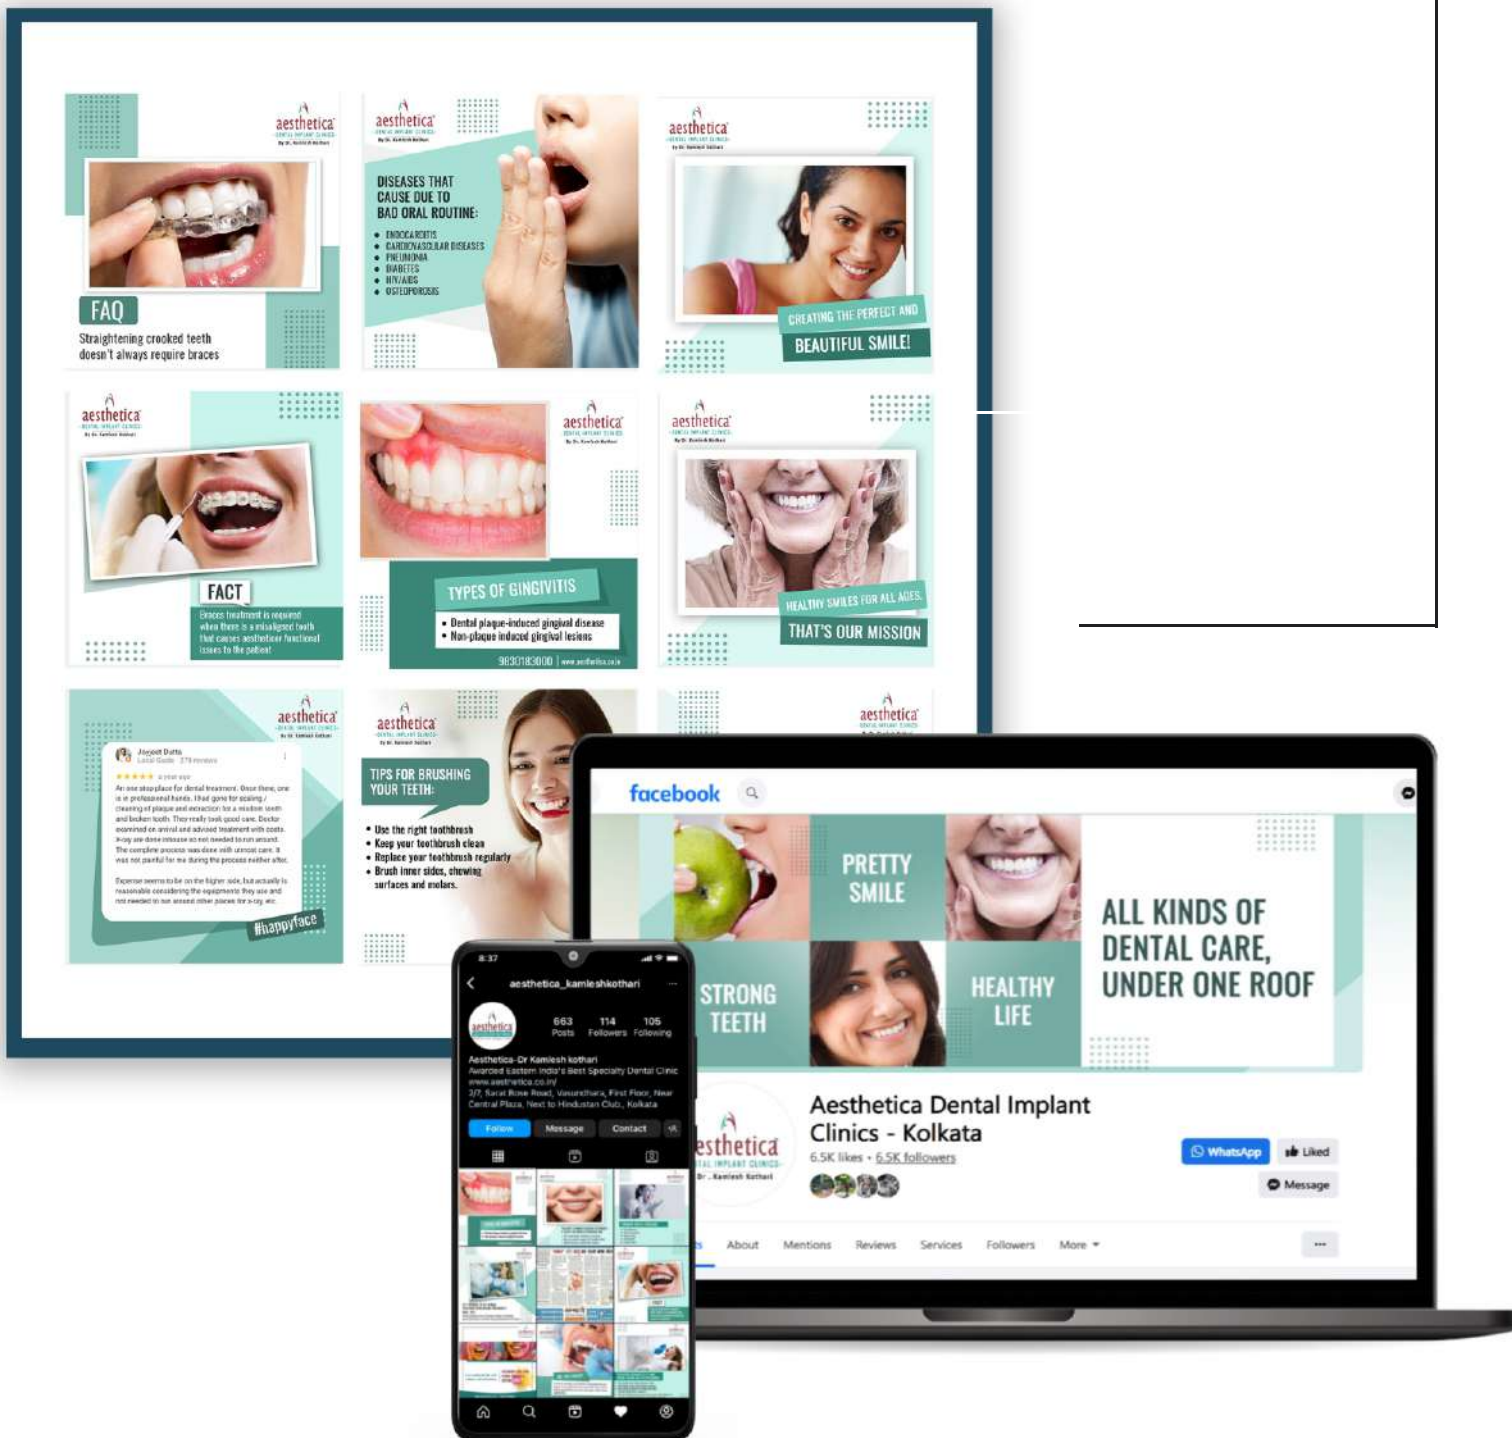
aesthetica
DENTAL IMPLANT CLINICS
By Dr. Kamlesh Kothari

FAQ
Straightening crooked teeth doesn't always require braces

aesthetica
DENTAL IMPLANT CLINICS
By Dr. Kamlesh Kothari

DISEASES THAT CAUSE DUE TO BAD ORAL ROUTINE:
• ENDOCARDITIS
• CARDIOVASCULAR DISEASES
• PNEUMONIA
• DIABETES
• HIV/AIDS
• OSTEOPOROSIS

aesthetica
DENTAL IMPLANT CLINICS
By Dr. Kamlesh Kothari

CREATING THE PERFECT AND
BEAUTIFUL SMILE!

aesthetica
DENTAL IMPLANT CLINICS
By Dr. Kamlesh Kothari

FACT
Braces treatment is required when there is a misaligned teeth that causes aesthetic or functional issues to the patient

aesthetica
DENTAL IMPLANT CLINICS
By Dr. Kamlesh Kothari

TYPES OF GINGIVITIS
• Dental plaque-induced gingival disease
• Non-plaque induced gingival lesions
9830183000 | www.aesthetica.co.in

aesthetica
DENTAL IMPLANT CLINICS
By Dr. Kamlesh Kothari

HEALTHY SMILES FOR ALL AGES.
THAT'S OUR MISSION

aesthetica
DENTAL IMPLANT CLINICS
By Dr. Kamlesh Kothari

Joyjeet Dutta
Local Guide · 278 reviews
★★★★★ a year ago
An one stop place for dental treatment. Once there, one is in professional hands. I had gone for scaling / cleaning of plaque and extraction for a wisdom teeth and broken tooth. They really took good care. Doctor examined on arrival and advised treatment with costs. X-ray are done inhouse so not needed to run around. The complete process was done with utmost care. It was not painful for me during the process neither after.

Expense seems to be on the higher side, but actually is reasonable considering the equipments they use and not needed to run around other places for x-ray etc.

#happyface

aesthetica
DENTAL IMPLANT CLINICS
By Dr. Kamlesh Kothari

TIPS FOR BRUSHING YOUR TEETH:
• Use the right toothbrush
• Keep your toothbrush clean
• Replace your toothbrush regularly
• Brush inner sides, chewing surfaces and molars.

aesthetica
DENTAL IMPLANT CLINICS

8:37
aesthetica_kamleshkothari
663 Posts 114 Followers 105 Following
Aesthetica-Dr Kamlesh kothari
Awarded Eastern India's Best Specialty Dental Clinic
www.aesthetica.co.in/
2/7, Sarat Bose Road, Vasundhara, First Floor, Near Central Plaza, Next to Hindustan Club, Kolkata
Follow Message Contact

facebook
PRETTY SMILE
STRONG TEETH
HEALTHY LIFE
ALL KINDS OF DENTAL CARE, UNDER ONE ROOF
aesthetica
DENTAL IMPLANT CLINICS
Dr. Kamlesh Kothari
Aesthetica Dental Implant Clinics - Kolkata
6.5K likes • 6.5K followers
WhatsApp Liked
Message
About Mentions Reviews Services Followers More ▾